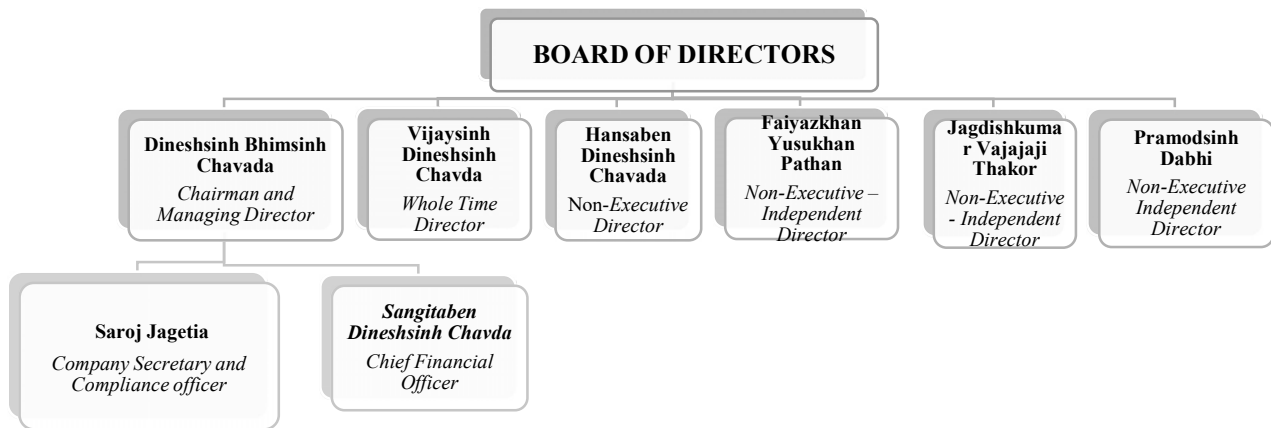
BOARD OF DIRECTORS

Dineshsinh Bhimsinh Chavada
Chairman and Managing Director

Vijaysinh Dineshsinh Chavda
Whole Time Director

Hansaben Dineshsinh Chavada
Non-Executive Director

Faiyazkhan Yusukhan Pathan
Non-Executive – Independent Director

Jagdishkumar Vajajaji Thakor
Non-Executive - Independent Director

Pramodsinh Dabhi
Non-Executive Independent Director

Saroj Jagetia
Company Secretary and Compliance officer

Sangitaben Dineshsinh Chavda
Chief Financial Officer